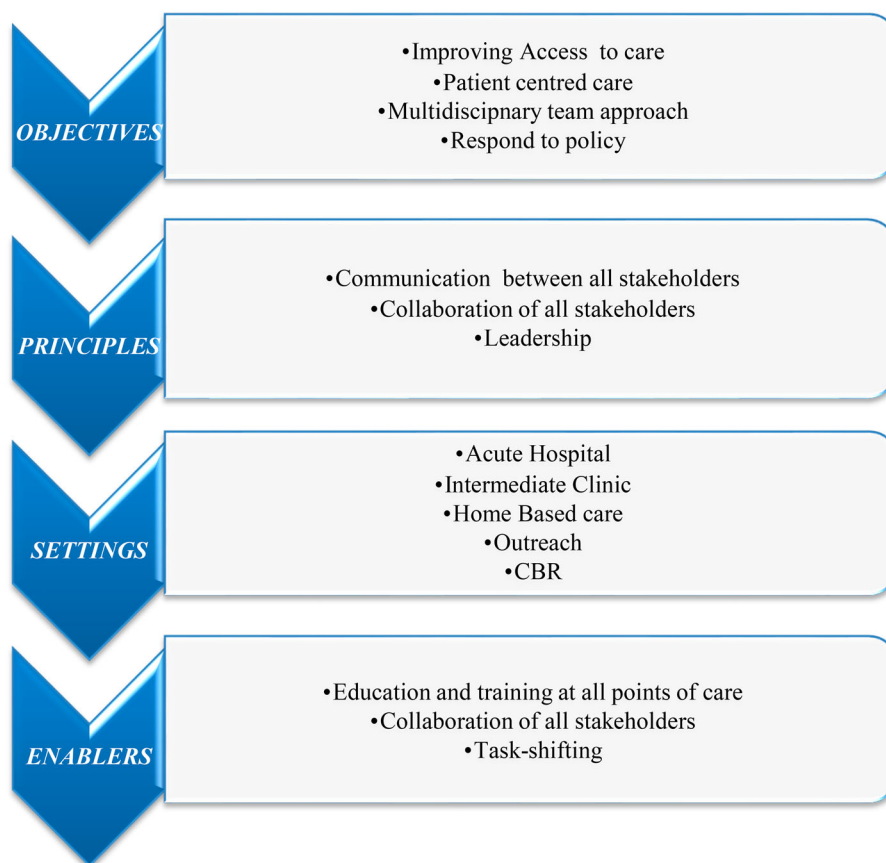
OBJECTIVES

•Improving Access to care
•Patient centred care
•Multidiscipnary team approach
•Respond to policy

PRINCIPLES

•Communication between all stakeholders
•Collaboration of all stakeholders
•Leadership

SETTINGS

•Acute Hospital
•Intermediate Clinic
•Home Based care
•Outreach
•CBR

ENABLERS

•Education and training at all points of care
•Collaboration of all stakeholders
•Task-shifting